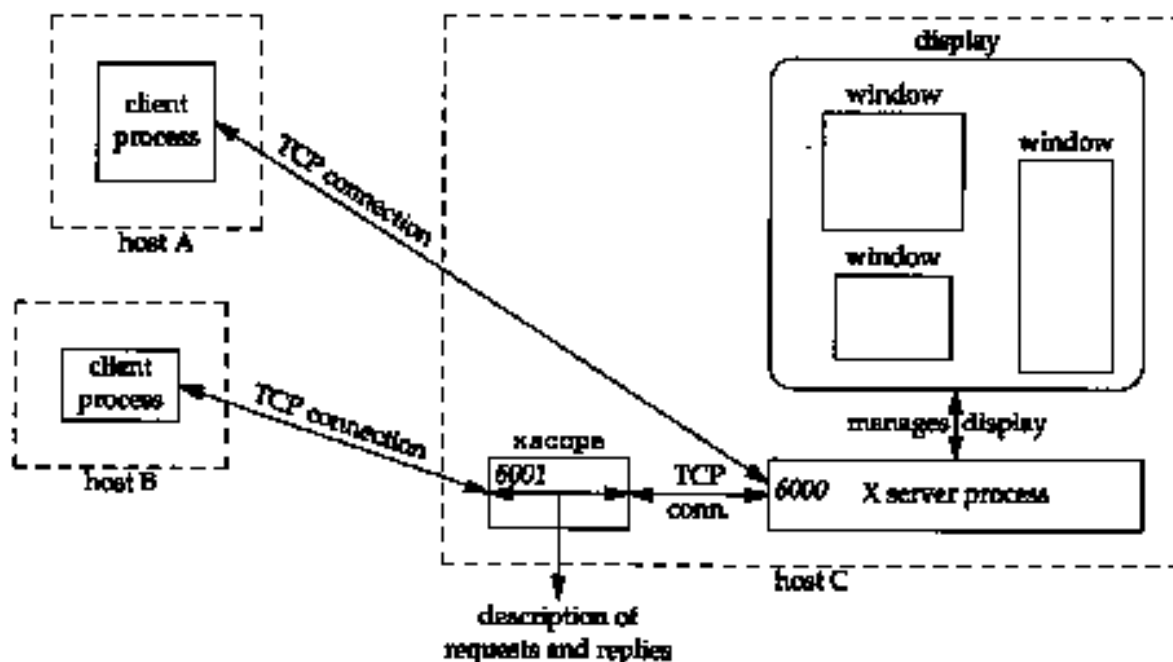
client process

TCP connection

host A

display

window

window

window

client process

TCP connection

host B

xscope

6001

TCP conn.

6000

X server process

manages display

host C

description of requests and replies